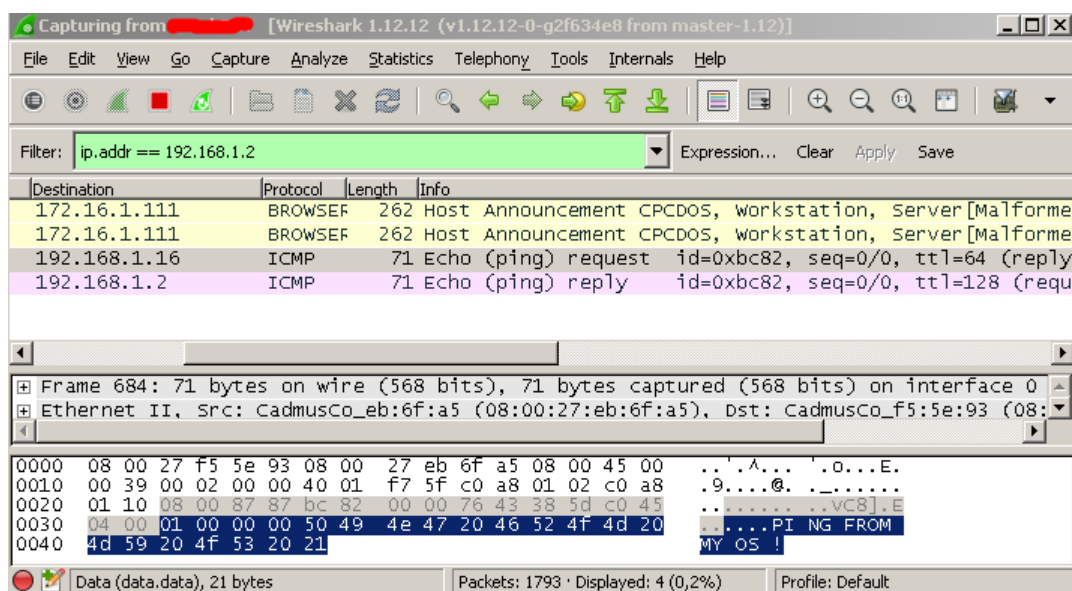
Capturing from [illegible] [Wireshark 1.12.12 (v1.12.12-0-g2f634e8 from master-1.12)]

File Edit View Go Capture Analyze Statistics Telephony Tools Internals Help

Filter: ip.addr == 192.168.1.2 Expression... Clear Apply Save

| Destination | Protocol | Length | Info |
|---|---|---|---|
| 172.16.1.111 | BROWSEF | 262 | Host Announcement CPCDOS, Workstation, Server[Malforme |
| 172.16.1.111 | BROWSEF | 262 | Host Announcement CPCDOS, Workstation, Server[Malforme |
| 192.168.1.16 | ICMP | 71 | Echo (ping) request id=0xbc82, seq=0/0, ttl=64 (reply |
| 192.168.1.2 | ICMP | 71 | Echo (ping) reply id=0xbc82, seq=0/0, ttl=128 (requ |

⊞ Frame 684: 71 bytes on wire (568 bits), 71 bytes captured (568 bits) on interface 0
⊞ Ethernet II, Src: CadmusCo_eb:6f:a5 (08:00:27:eb:6f:a5), Dst: CadmusCo_f5:5e:93 (08:

0000 08 00 27 f5 5e 93 08 00 27 eb 6f a5 08 00 45 00 ..'.^... '.o...E.
0010 00 39 00 02 00 00 40 01 f7 5f c0 a8 01 02 c0 a8 .9....@. ._......
0020 01 10 08 00 87 87 bc 82 00 00 76 43 38 5d c0 45 ........ ..vC8].E
0030 04 00 01 00 00 00 50 49 4e 47 20 46 52 4f 4d 20 .......PI NG FROM
0040 4d 59 20 4f 53 20 21 MY OS !

Data (data.data), 21 bytes | Packets: 1793 · Displayed: 4 (0,2%) | Profile: Default